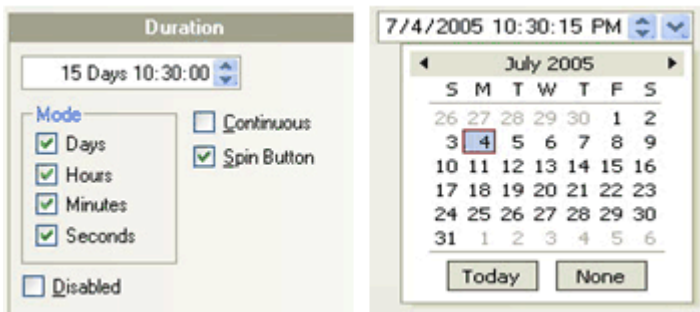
Duration

15 Days 10:30:00

Mode
Days
Hours
Minutes
Seconds

Continuous
Spin Button

Disabled

7/4/2005 10:30:15 PM

July 2005

| S | M | T | W | T | F | S |
|---|---|---|---|---|---|---|
| 26 | 27 | 28 | 29 | 30 | 1 | 2 |
| 3 | 4 | 5 | 6 | 7 | 8 | 9 |
| 10 | 11 | 12 | 13 | 14 | 15 | 16 |
| 17 | 18 | 19 | 20 | 21 | 22 | 23 |
| 24 | 25 | 26 | 27 | 28 | 29 | 30 |
| 31 | 1 | 2 | 3 | 4 | 5 | 6 |

Today None